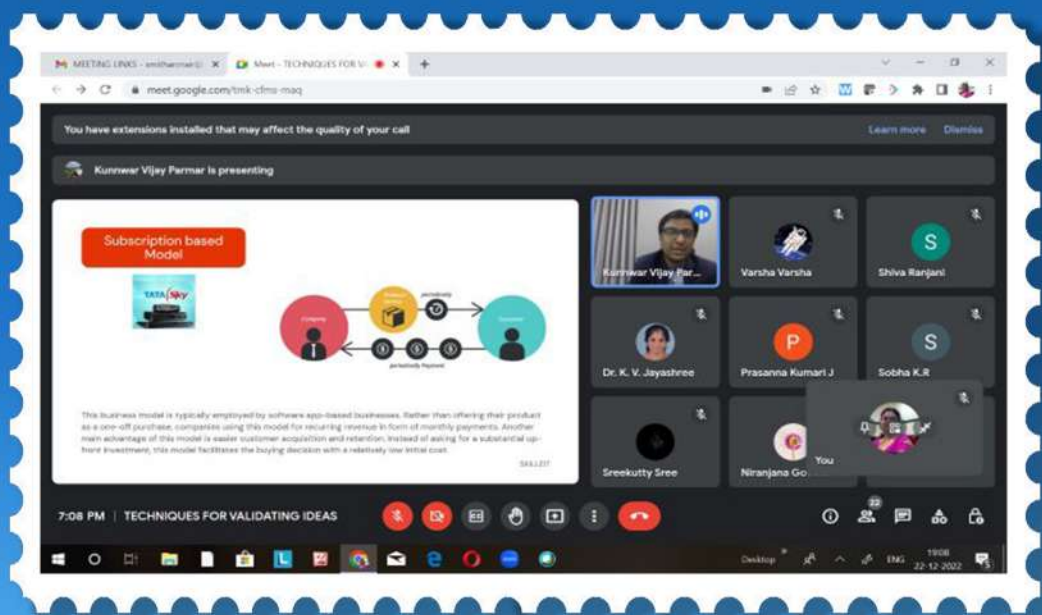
MEETING LINKS - smithanair@... Meet - TECHNIQUES FOR VA...

meet.google.com/tmk-cfms-maq

You have extensions installed that may affect the quality of your call

Learn more Dismiss

Kunnwar Vijay Parmar is presenting

Subscription based Model

TATA Sky

Company

Customer

periodically

periodically Payment

This business model is typically employed by software app-based businesses. Rather than offering their product as a one-off purchase, companies using this model for recurring revenue in form of monthly payments. Another main advantage of this model is easier customer acquisition and retention. Instead of asking for a substantial up-front investment, this model facilitates the buying decision with a relatively low initial cost.

SKILLOT

Kunnwar Vijay Par...

Varsha Varsha

S

Shiva Ranjani

Dr. K. V. Jayashree

P

Prasanna Kumari J

S

Sobha K.R

Sreekutty Sree

Niranjana Go...

You

7:08 PM | TECHNIQUES FOR VALIDATING IDEAS

22

Desktop

ENG

19:08
22-12-2022